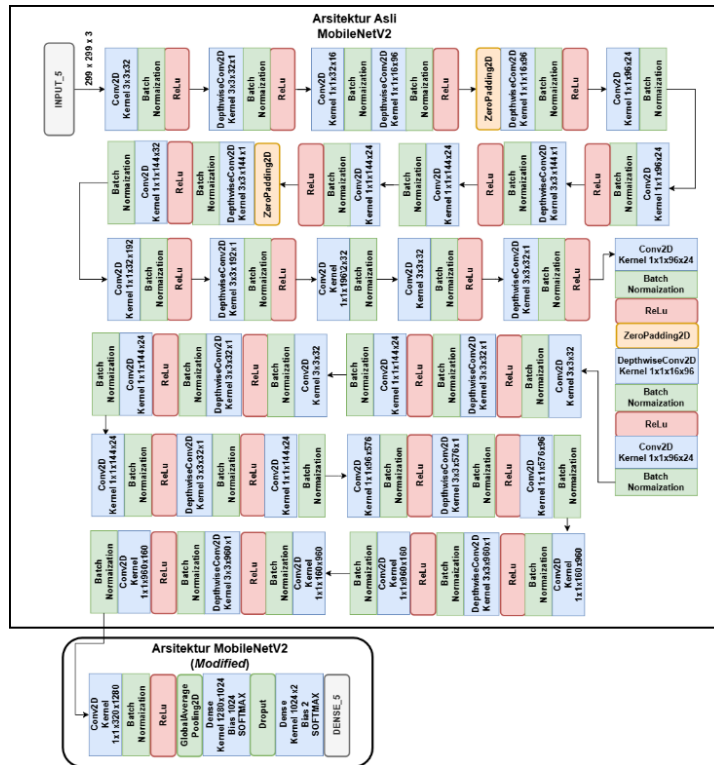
Arsitektur Asli
MobileNetV2

INPUT_5

299 x 299 x 3

Conv2D Kernel 3x3x32
Batch Normalization
ReLu
DepthwiseConv2D Kernel 3x3x32x1
Batch Normalization
ReLu
Conv2D Kernel 1x1x32x16
DepthwiseConv2D Kernel 1x1x16x96
Batch Normalization
ReLu
ZeroPadding2D
DepthwiseConv2D Kernel 1x1x16x96
Batch Normalization
ReLu
Conv2D Kernel 1x1x96x24
Batch Normalization

Conv2D Kernel 1x1x96x24
Batch Normalization
ReLu
DepthwiseConv2D Kernel 3x3x144x1
Batch Normalization
ReLu
Conv2D Kernel 1x1x144x24
Conv2D Kernel 1x1x144x24
Batch Normalization
ReLu
ZeroPadding2D
DepthwiseConv2D Kernel 3x3x144x1
Batch Normalization
ReLu
Conv2D Kernel 1x1x144x32
Batch Normalization

Conv2D Kernel 1x1x32x192
Batch Normalization
ReLu
DepthwiseConv2D Kernel 3x3x192x1
Batch Normalization
ReLu
Conv2D Kernel 1x1x192x32
Batch Normalization
Conv2D Kernel 3x3x32
Batch Normalization
ReLu
DepthwiseConv2D Kernel 3x3x32x1
Batch Normalization
ReLu

Conv2D Kernel 1x1x96x24
Batch Normalization
ReLu
ZeroPadding2D
DepthwiseConv2D Kernel 1x1x16x96
Batch Normalization
ReLu
Conv2D Kernel 1x1x96x24
Batch Normalization

Conv2D Kernel 3x3x32
Batch Normalization
ReLu
DepthwiseConv2D Kernel 3x3x32x1
Batch Normalization
ReLu
Conv2D Kernel 1x1x144x24
Conv2D Kernel 3x3x32
Batch Normalization
ReLu
DepthwiseConv2D Kernel 3x3x32x1
Batch Normalization
ReLu
Conv2D Kernel 1x1x144x24
Batch Normalization

Conv2D Kernel 1x1x144x24
Batch Normalization
ReLu
DepthwiseConv2D Kernel 3x3x32x1
Batch Normalization
ReLu
Conv2D Kernel 1x1x144x24
Conv2D Kernel 1x1x96x576
Batch Normalization
DepthwiseConv2D Kernel 3x3x576x1
Batch Normalization
ReLu
Conv2D Kernel 1x1x576x96
Batch Normalization

Conv2D Kernel 1x1x160x960
Batch Normalization
ReLu
DepthwiseConv2D Kernel 3x3x960x1
Batch Normalization
ReLu
Conv2D Kernel 1x1x960x160
Batch Normalization
Conv2D Kernel 1x1x160x960
ReLu
DepthwiseConv2D Kernel 3x3x960x1
Batch Normalization
ReLu
Conv2D Kernel 1x1x960x160
Batch Normalization

Arsitektur MobileNetV2
(Modified)

Conv2D Kernel 1x1x320x1280
Batch Normalization
ReLu
GlobalAverage Pooling2D
Dense Kernel 1280x1024 Bias 1024 SOFTMAX
Droput
Dense Kernel 1024x2 Bias 2 SOFTMAX
DENSE_5